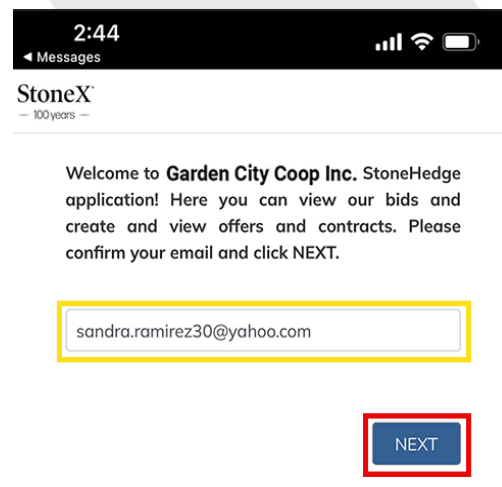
2:44
◀ Messages

StoneX
— 100 years —

Welcome to Garden City Coop Inc. StoneHedge application! Here you can view our bids and create and view offers and contracts. Please confirm your email and click NEXT.

sandra.ramirez30@yahoo.com

NEXT